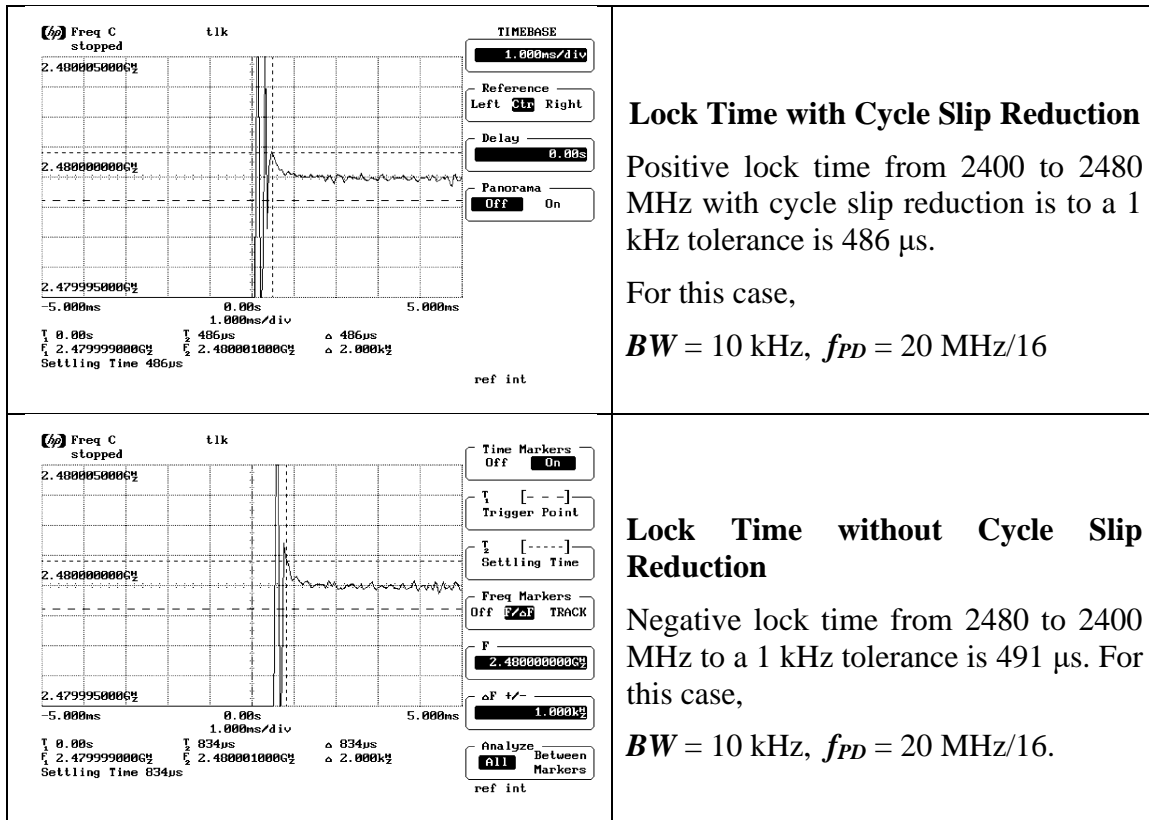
| (hp) Freq C stopped tlk 2.4800050006GHz 2.4800000006GHz 2.4799950006GHz -5.000ms 0.00s 1.000ms/div 5.000ms $T_1$ 0.00s $T_2$ 486µs Δ 486µs $F_1$ 2.4799990006GHz $F_2$ 2.4800010006GHz Δ 2.000kHz Settling Time 486µs TIMEBASE 1.000ms/div Reference Left Ctr Right Delay 0.00s Panorama Off On ref int | **Lock Time with Cycle Slip Reduction** Positive lock time from 2400 to 2480 MHz with cycle slip reduction is to a 1 kHz tolerance is 486 µs. For this case, ***BW*** = 10 kHz, $f_{PD}$ = 20 MHz/16 |
|---|---|
| (hp) Freq C stopped tlk 2.4800050006GHz 2.4800000006GHz 2.4799950006GHz -5.000ms 0.00s 1.000ms/div 5.000ms $T_1$ 0.00s $T_2$ 834µs Δ 834µs $F_1$ 2.4799990006GHz $F_2$ 2.4800010006GHz Δ 2.000kHz Settling Time 834µs Time Markers Off On $T_1$ [- - -] Trigger Point $T_2$ [-----] Settling Time Freq Markers Off F/ΔF TRACK F 2.4800000006GHz ΔF +/- 1.000kHz Analyze All Between Markers ref int | **Lock Time without Cycle Slip Reduction** Negative lock time from 2480 to 2400 MHz to a 1 kHz tolerance is 491 µs. For this case, ***BW*** = 10 kHz, $f_{PD}$ = 20 MHz/16. |